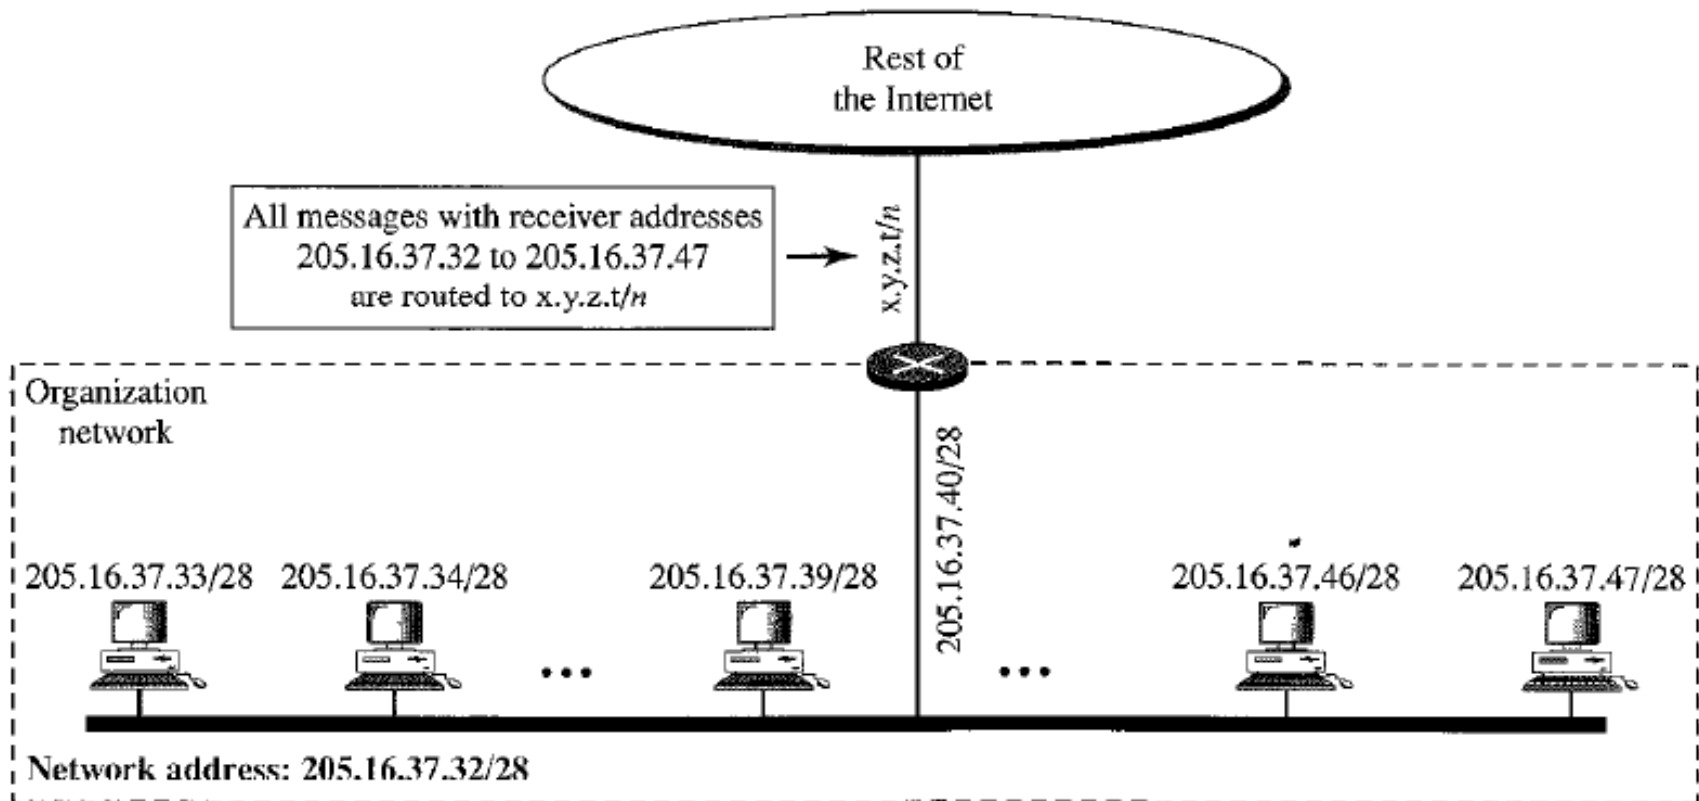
Rest of the Internet

All messages with receiver addresses 205.16.37.32 to 205.16.37.47 are routed to x.y.z.t/n

x.y.z.t/n

Organization network

205.16.37.40/28

205.16.37.33/28

205.16.37.34/28

205.16.37.39/28

205.16.37.46/28

205.16.37.47/28

Network address: 205.16.37.32/28